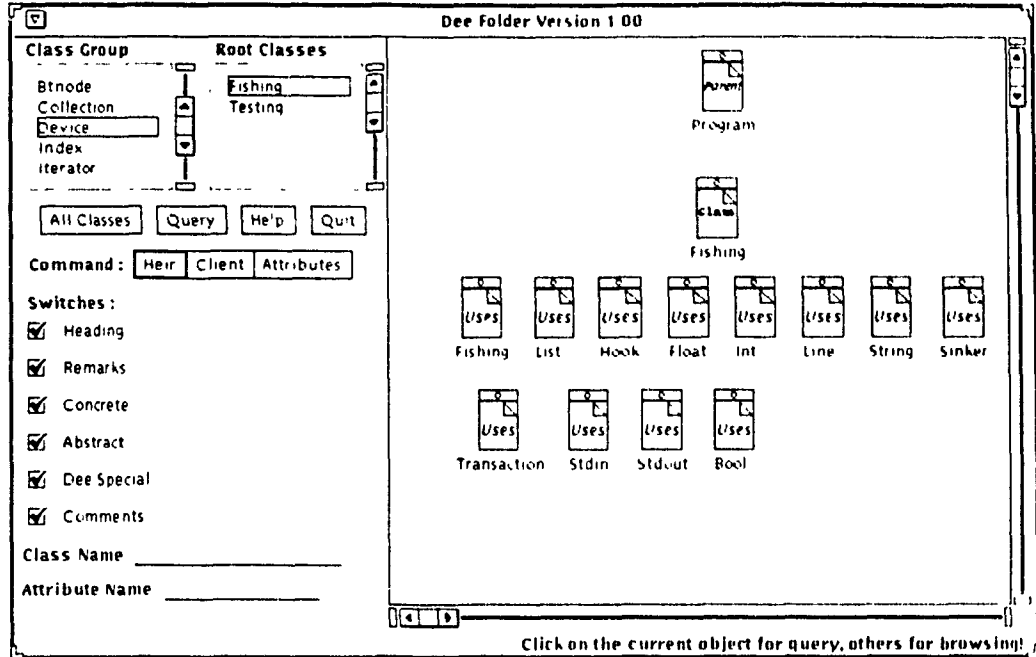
Dee Folder Version 1.00

Class Group
Btnode
Collection
Device
Index
Iterator

Root Classes
Fishing
Testing

All Classes
Query
Help
Quit

Command: Heir Client Attributes

Switches:
Heading
Remarks
Concrete
Abstract
Dee Special
Comments

Class Name

Attribute Name

Parent
Program

Class
Fishing

Uses
Fishing
Uses
List
Uses
Hook
Uses
Float
Uses
Int
Uses
Line
Uses
String
Uses
Sinker

Uses
Transaction
Uses
Stdin
Uses
Stdout
Uses
Bool

Click on the current object for query, others for browsing!